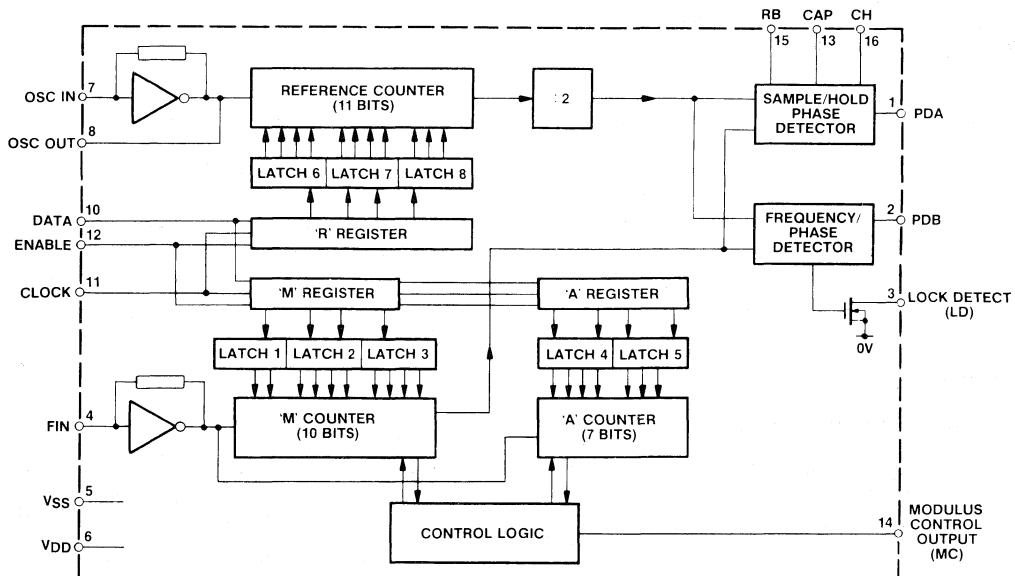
RB 15
CAP 13
CH 16

OSC IN 7
OSC OUT 8
REFERENCE COUNTER (11 BITS)
÷ 2
SAMPLE/HOLD PHASE DETECTOR
1 PDA
LATCH 6
LATCH 7
LATCH 8
DATA 10
ENABLE 12
'R' REGISTER
FREQUENCY/ PHASE DETECTOR
2 PDB
CLOCK 11
'M' REGISTER
'A' REGISTER
3 LOCK DETECT (LD)
0V
LATCH 1
LATCH 2
LATCH 3
LATCH 4
LATCH 5
FIN 4
'M' COUNTER (10 BITS)
'A' COUNTER (7 BITS)
$V_{SS}$ 5
$V_{DD}$ 6
CONTROL LOGIC
14 MODULUS CONTROL OUTPUT (MC)